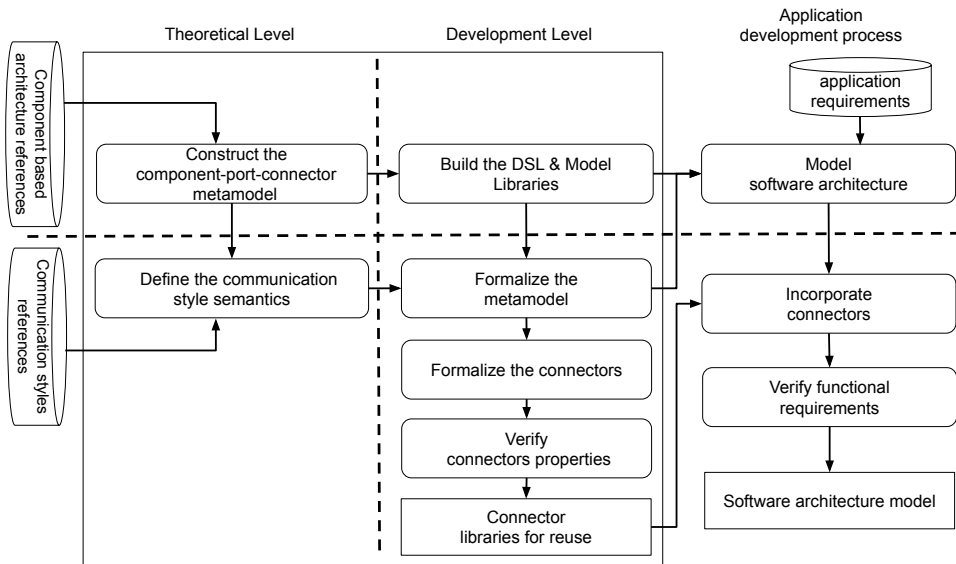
Theoretical Level

Development Level

Application development process

Component based architecture references

Communication styles references

application requirements

Construct the component-port-connector metamodel

Build the DSL & Model Libraries

Model software architecture

Define the communication style semantics

Formalize the metamodel

Incorporate connectors

Formalize the connectors

Verify functional requirements

Verify connectors properties

Software architecture model

Connector libraries for reuse